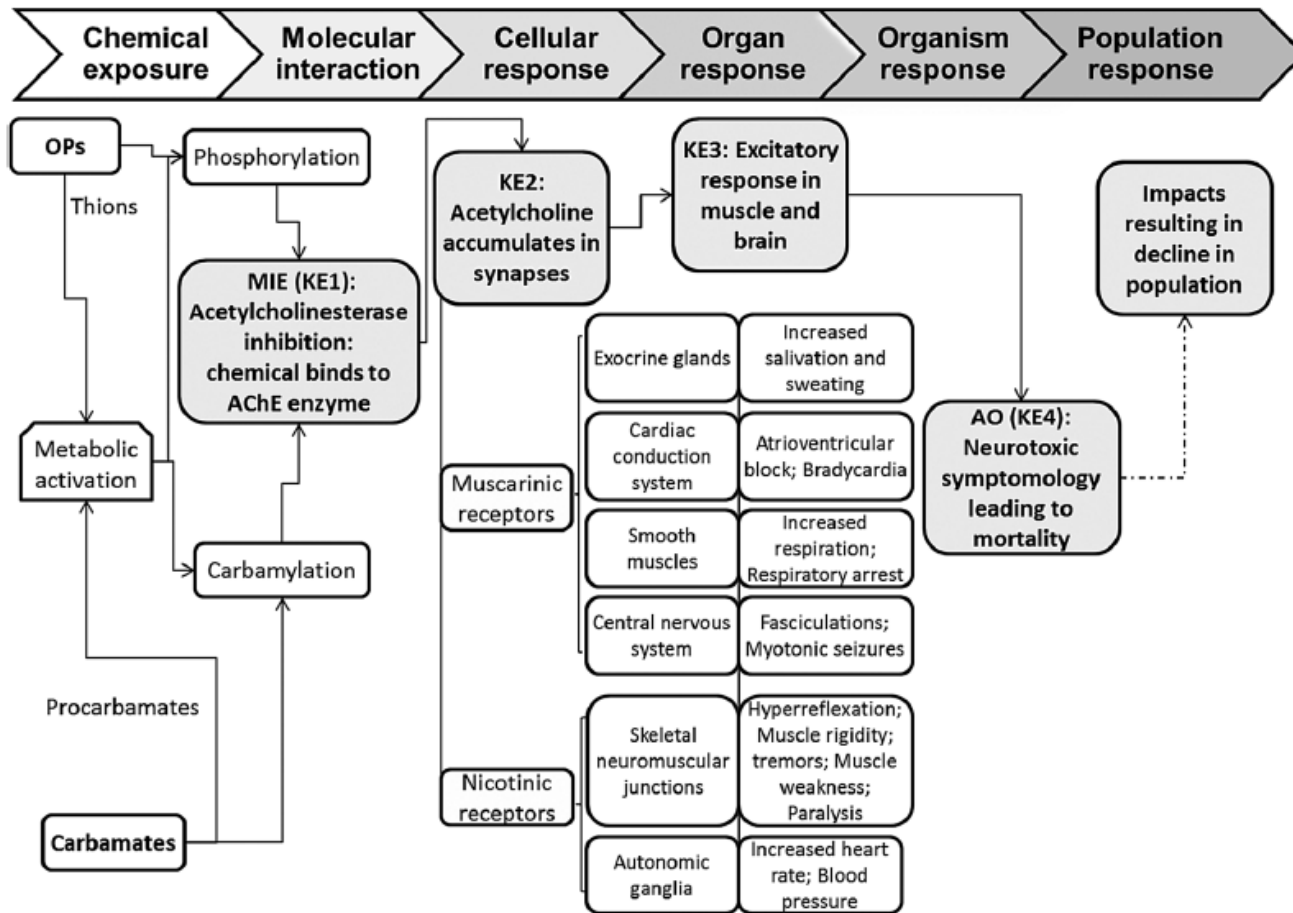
Chemical exposure
Molecular interaction
Cellular response
Organ response
Organism response
Population response

OPs
Thions
Phosphorylation
MIE (KE1): Acetylcholinesterase inhibition: chemical binds to AChE enzyme
KE2: Acetylcholine accumulates in synapses
KE3: Excitatory response in muscle and brain
Impacts resulting in decline in population
Metabolic activation
Carbamylation
Procarbamates
Carbamates

Muscarinic receptors
Exocrine glands
Increased salivation and sweating
Cardiac conduction system
Atrioventricular block; Bradycardia
Smooth muscles
Increased respiration; Respiratory arrest
Central nervous system
Fasciculations; Myotonic seizures

Nicotinic receptors
Skeletal neuromuscular junctions
Hyperreflexation; Muscle rigidity; tremors; Muscle weakness; Paralysis
Autonomic ganglia
Increased heart rate; Blood pressure

AO (KE4): Neurotoxic symptomology leading to mortality